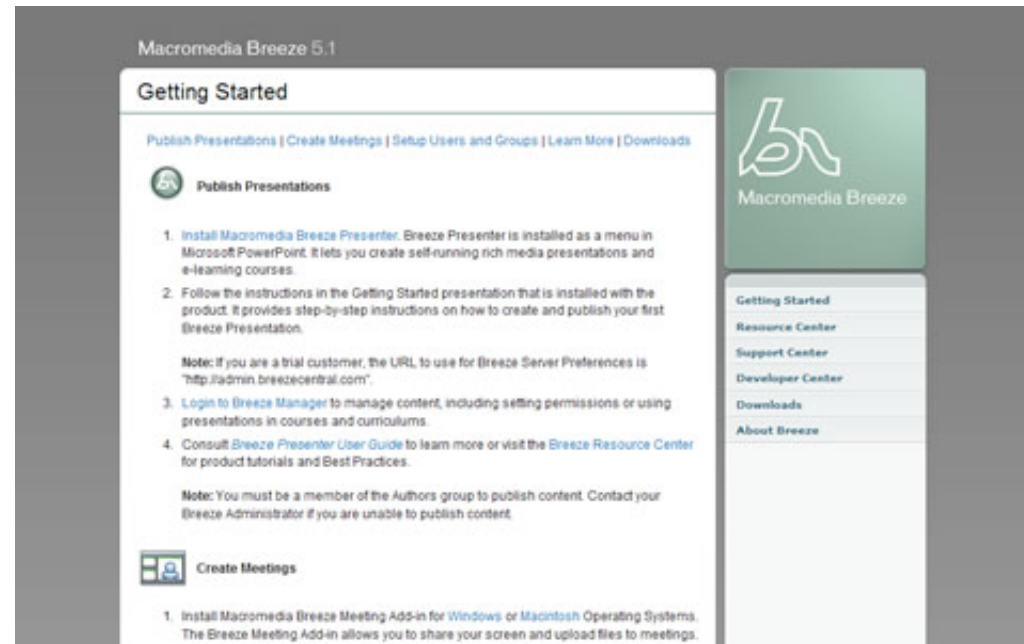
Macromedia Breeze 5.1

Getting Started

Publish Presentations | Create Meetings | Setup Users and Groups | Learn More | Downloads

Publish Presentations

1. Install Macromedia Breeze Presenter. Breeze Presenter is installed as a menu in Microsoft PowerPoint. It lets you create self-running rich media presentations and e-learning courses.
2. Follow the instructions in the Getting Started presentation that is installed with the product. It provides step-by-step instructions on how to create and publish your first Breeze Presentation.

Note: If you are a trial customer, the URL to use for Breeze Server Preferences is "http://admin.breezecentral.com".
3. Login to Breeze Manager to manage content, including setting permissions or using presentations in courses and curriculums.
4. Consult Breeze Presenter User Guide to learn more or visit the Breeze Resource Center for product tutorials and Best Practices.

Note: You must be a member of the Authors group to publish content. Contact your Breeze Administrator if you are unable to publish content.

Create Meetings

1. Install Macromedia Breeze Meeting Add-in for Windows or Macintosh Operating Systems. The Breeze Meeting Add-in allows you to share your screen and upload files to meetings.

Macromedia Breeze

Getting Started
Resource Center
Support Center
Developer Center
Downloads
About Breeze